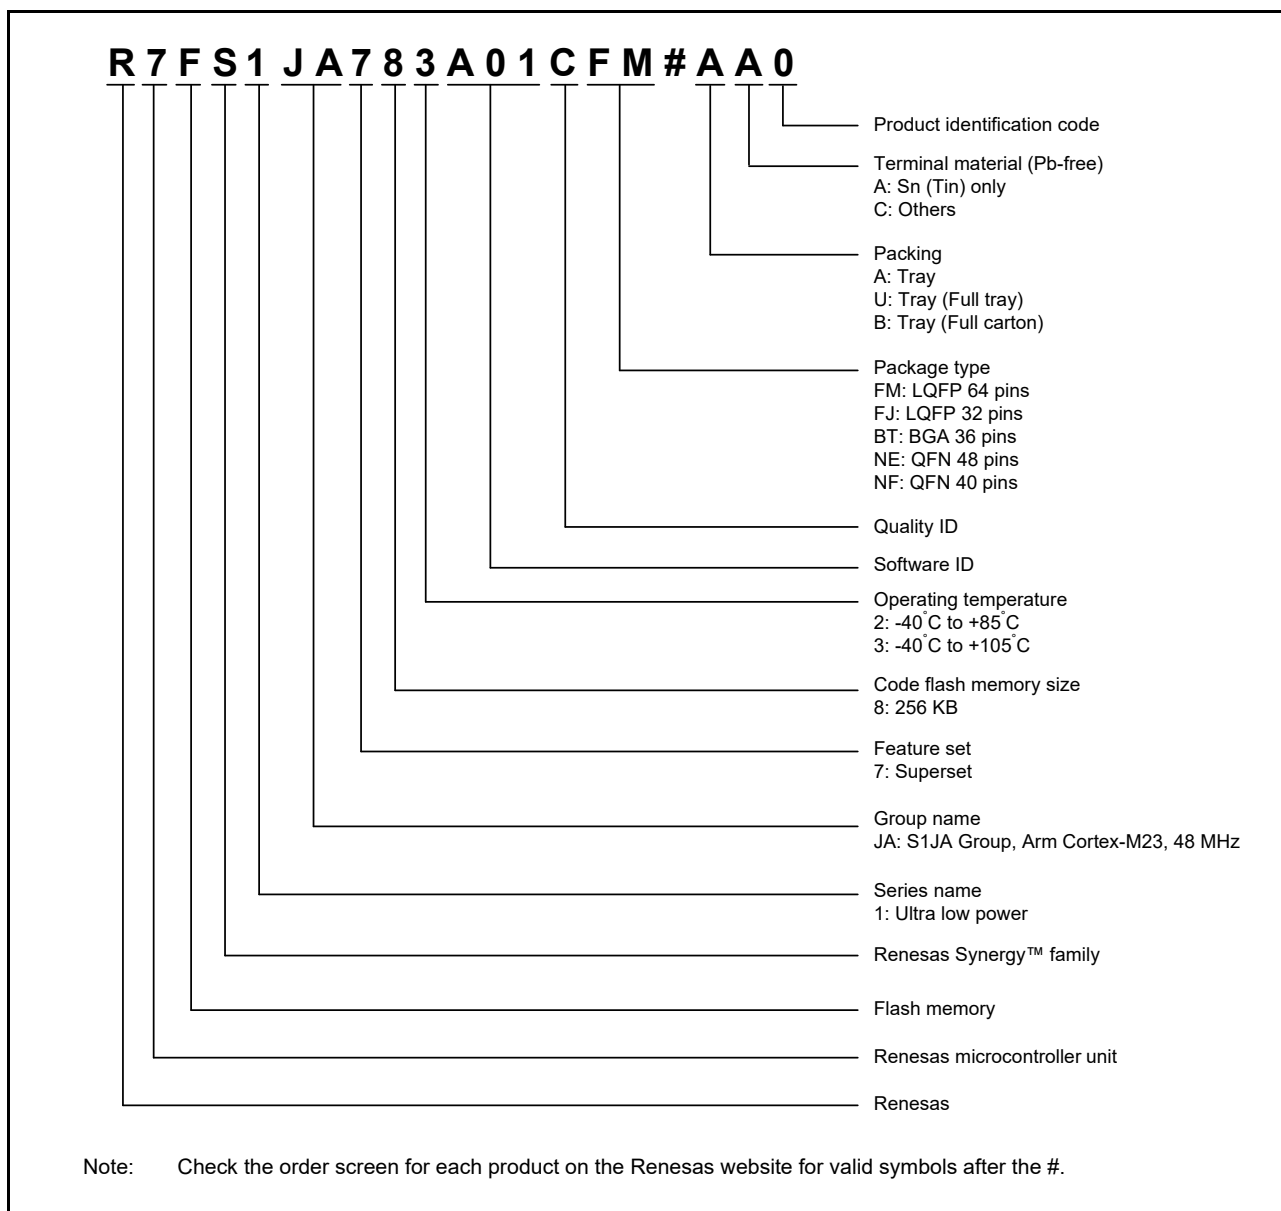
R 7 F S 1 J A 7 8 3 A 0 1 C F M # A A 0

Product identification code

Terminal material (Pb-free)
A: Sn (Tin) only
C: Others

Packing
A: Tray
U: Tray (Full tray)
B: Tray (Full carton)

Package type
FM: LQFP 64 pins
FJ: LQFP 32 pins
BT: BGA 36 pins
NE: QFN 48 pins
NF: QFN 40 pins

Quality ID

Software ID

Operating temperature
2: -40°C to +85°C
3: -40°C to +105°C

Code flash memory size
8: 256 KB

Feature set
7: Superset

Group name
JA: S1JA Group, Arm Cortex-M23, 48 MHz

Series name
1: Ultra low power

Renesas Synergy™ family

Flash memory

Renesas microcontroller unit

Renesas

Note: Check the order screen for each product on the Renesas website for valid symbols after the #.